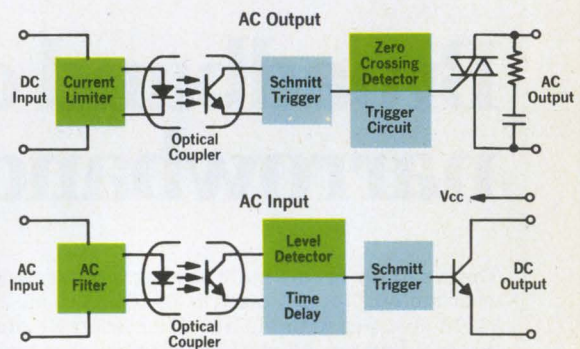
AC Output

DC Input

Current Limiter

Optical Coupler

Schmitt Trigger

Zero Crossing Detector

Trigger Circuit

AC Output

AC Input

Vcc

AC Input

AC Filter

Optical Coupler

Level Detector

Time Delay

Schmitt Trigger

DC Output